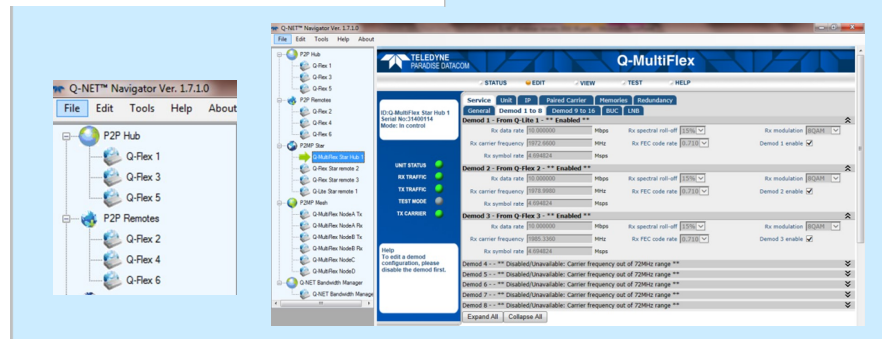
Q-NET™ Navigator Ver. 1.7.1.0

File Edit Tools Help About

P2P Hub
Q-Flex 1
Q-Flex 3
Q-Flex 5
P2P Remotes
Q-Flex 2
Q-Flex 4
Q-Flex 6

Q-NET™ Navigator Ver. 1.7.1.0

File Edit Tools Help About

P2P Hub
Q-Flex 1
Q-Flex 3
Q-Flex 5
P2P Remotes
Q-Flex 2
Q-Flex 4
Q-Flex 6
P2MP Star
Q-MultiFlex Star Hub 1
Q-Flex Star remote 2
Q-Flex Star remote 3
Q-Lite Star remote 1
P2MP Mesh
Q-MultiFlex NodeA Tx
Q-MultiFlex NodeA Rx
Q-MultiFlex NodeB Tx
Q-MultiFlex NodeB Rx
Q-MultiFlex NodeC
Q-MultiFlex NodeD
Q-NET Bandwidth Manager
Q-NET Bandwidth Manager

TELEDYNE PARADISE DATACOM

Q-MultiFlex

STATUS EDIT VIEW TEST HELP

ID:Q-MultiFlex Star Hub 1
Serial No:31400114
Mode: In control

UNIT STATUS
RX TRAFFIC
TX TRAFFIC
TEST MODE
TX CARRIER

Help
To edit a demod configuration, please disable the demod first.

Service Unit IP Paired Carrier Memories Redundancy
General Demod 1 to 8 Demod 9 to 16 BUC LNB

Demod 1 - From Q-Lite 1 - ** Enabled **
Rx data rate 10.000000 Mbps Rx spectral roll-off 15% Rx modulation 8QAM
Rx carrier frequency 5972.5600 MHz Rx FEC code rate 0.710 Demod 1 enable
Rx symbol rate 4.694824 Msps

Demod 2 - From Q-Flex 2 - ** Enabled **
Rx data rate 10.000000 Mbps Rx spectral roll-off 15% Rx modulation 8QAM
Rx carrier frequency 5978.9900 MHz Rx FEC code rate 0.710 Demod 2 enable
Rx symbol rate 4.694824 Msps

Demod 3 - From Q-Flex 3 - ** Enabled **
Rx data rate 10.000000 Mbps Rx spectral roll-off 15% Rx modulation 8QAM
Rx carrier frequency 5985.3300 MHz Rx FEC code rate 0.710 Demod 3 enable
Rx symbol rate 4.694824 Msps

Demod 4 - - ** Disabled/Unavailable: Carrier frequency out of 72MHz range **
Demod 5 - - ** Disabled/Unavailable: Carrier frequency out of 72MHz range **
Demod 6 - - ** Disabled/Unavailable: Carrier frequency out of 72MHz range **
Demod 7 - - ** Disabled/Unavailable: Carrier frequency out of 72MHz range **
Demod 8 - - ** Disabled/Unavailable: Carrier frequency out of 72MHz range **

Expand All Collapse All